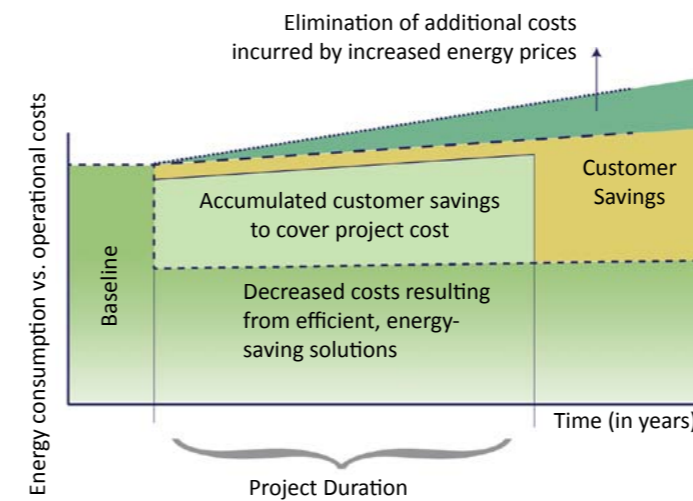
Elimination of additional costs incurred by increased energy prices

Energy consumption vs. operational costs

Baseline

Accumulated customer savings to cover project cost

Customer Savings

Decreased costs resulting from efficient, energy-saving solutions

Time (in years)

Project Duration